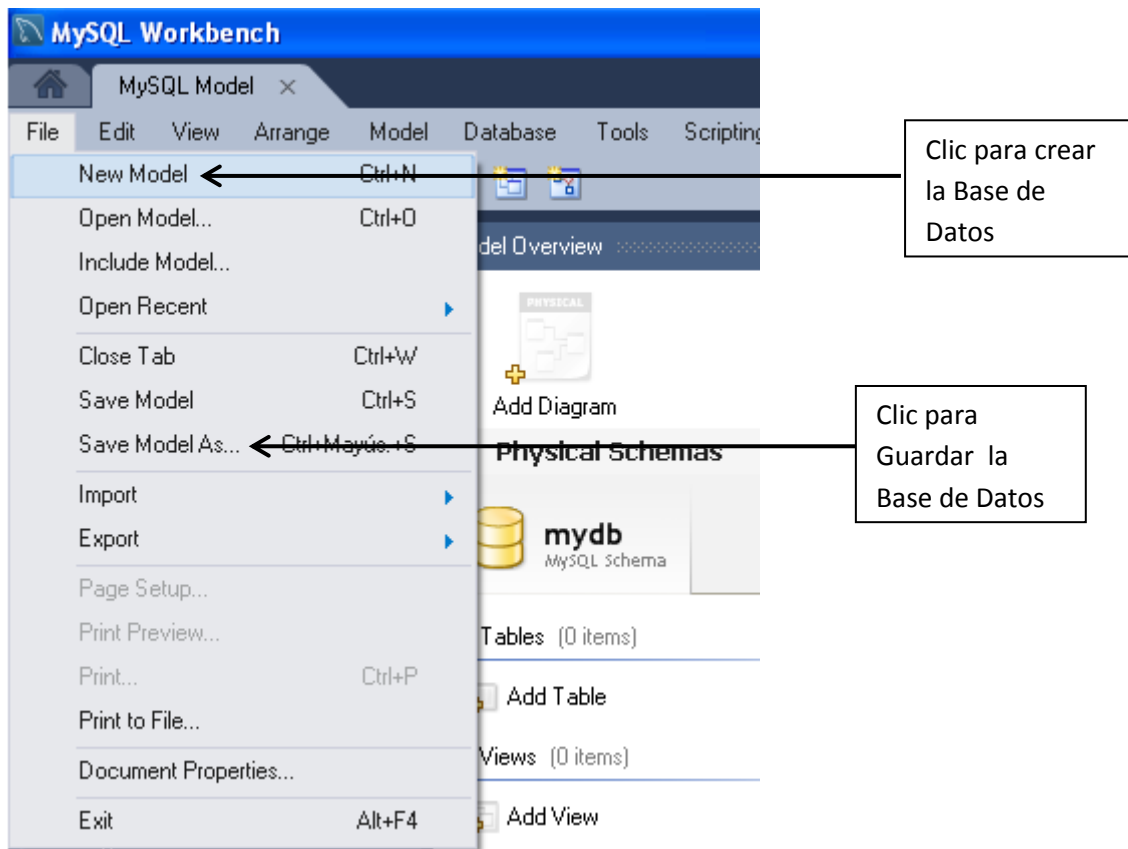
MySQL Workbench

MySQL Model ×

File Edit View Arrange Model Database Tools Scripting

New Model Ctrl+N

Open Model... Ctrl+O

Include Model...

Open Recent

Close Tab Ctrl+W

Save Model Ctrl+S

Save Model As... Ctrl+Mayús.+S

Import

Export

Page Setup...

Print Preview...

Print... Ctrl+P

Print to File...

Document Properties...

Exit Alt+F4

del Overview

PHYSICAL

Add Diagram

Physical Schemas

mydb
MySQL Schema

Tables (0 items)

Add Table

Views (0 items)

Add View

Clic para crear la Base de Datos

Clic para Guardar la Base de Datos